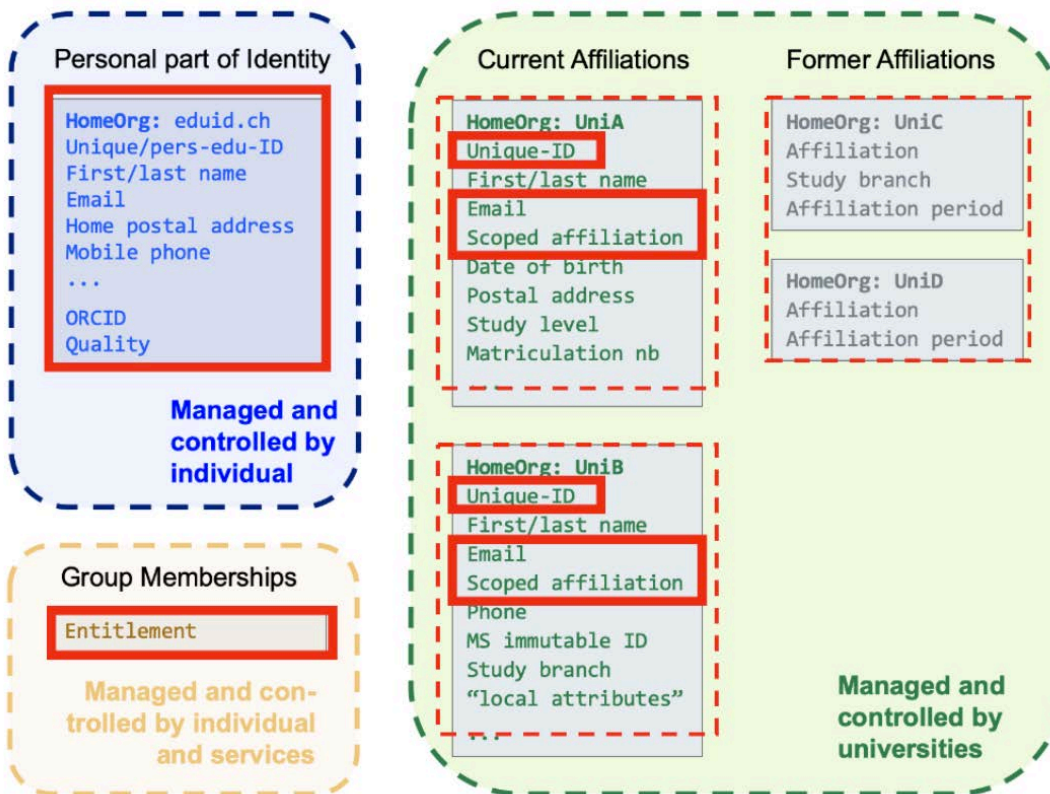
Personal part of Identity

HomeOrg: eduid.ch
Unique/pers-edu-ID
First/last name
Email
Home postal address
Mobile phone
...
ORCID
Quality

Managed and controlled by individual

Group Memberships

Entitlement

Managed and controlled by individual and services

Current Affiliations

HomeOrg: UniA
Unique-ID
First/last name
Email
Scoped affiliation
Date of birth
Postal address
Study level
Matriculation nb

HomeOrg: UniB
Unique-ID
First/last name
Email
Scoped affiliation
Phone
MS immutable ID
Study branch
"local attributes"
...

Former Affiliations

HomeOrg: UniC
Affiliation
Study branch
Affiliation period

HomeOrg: UniD
Affiliation
Affiliation period

Managed and controlled by universities